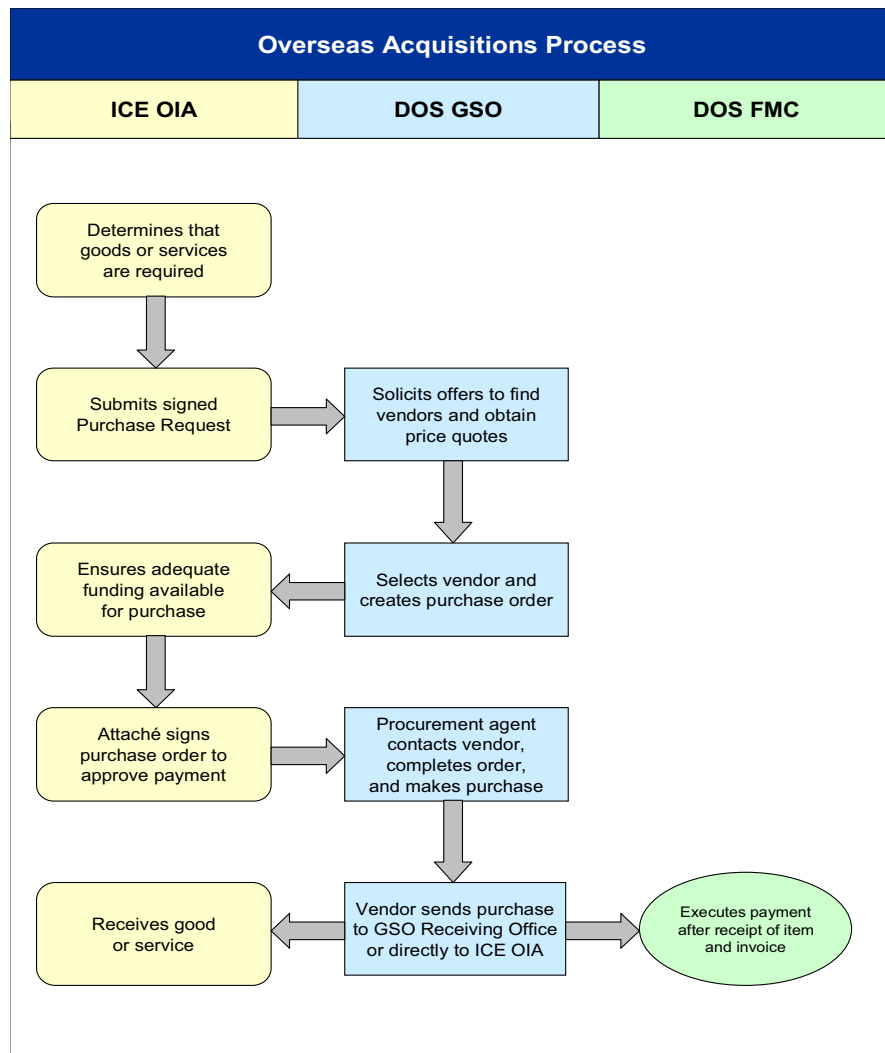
Overseas Acquisitions Process

ICE OIA

DOS GSO

DOS FMC

Determines that goods or services are required

Submits signed Purchase Request

Solicits offers to find vendors and obtain price quotes

Ensures adequate funding available for purchase

Selects vendor and creates purchase order

Attaché signs purchase order to approve payment

Procurement agent contacts vendor, completes order, and makes purchase

Receives good or service

Vendor sends purchase to GSO Receiving Office or directly to ICE OIA

Executes payment after receipt of item and invoice